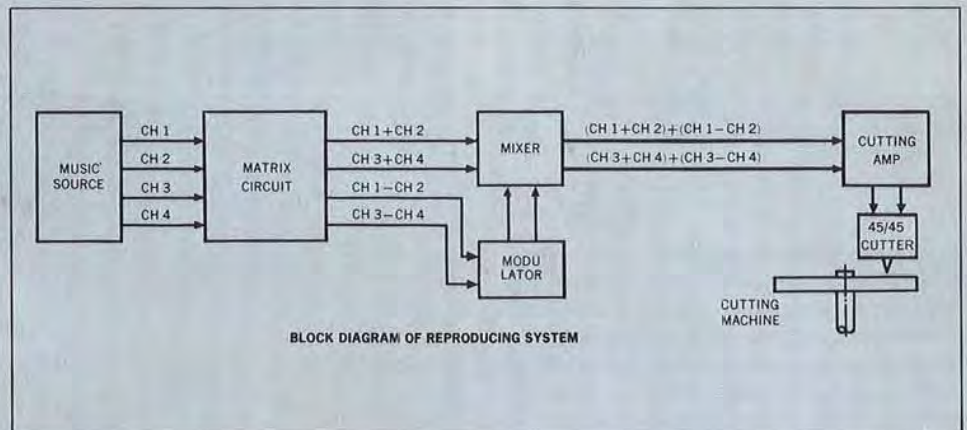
MUSIC' SOURCE

CH 1

CH 2

CH 3

CH 4

MATRIX CIRCUIT

CH 1+CH 2

CH 3+CH 4

CH 1−CH 2

CH 3−CH 4

MIXER

MODU LATOR

(CH 1+CH 2)+(CH 1−CH 2)

(CH 3+CH 4)+(CH 3−CH 4)

CUTTING AMP

45/45 CUTTER

CUTTING MACHINE

BLOCK DIAGRAM OF REPRODUCING SYSTEM